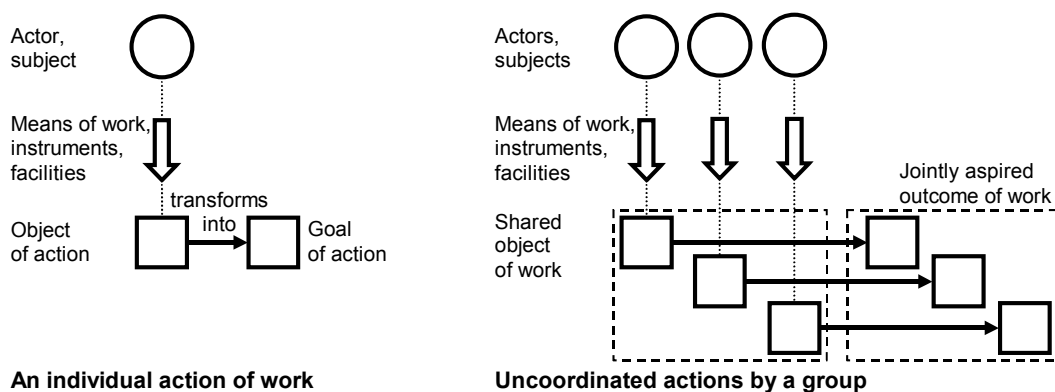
Actor, subject

Means of work, instruments, facilities

Object of action

transforms into

Goal of action

An individual action of work

Actors, subjects

Means of work, instruments, facilities

Shared object of work

Jointly aspired outcome of work

Uncoordinated actions by a group